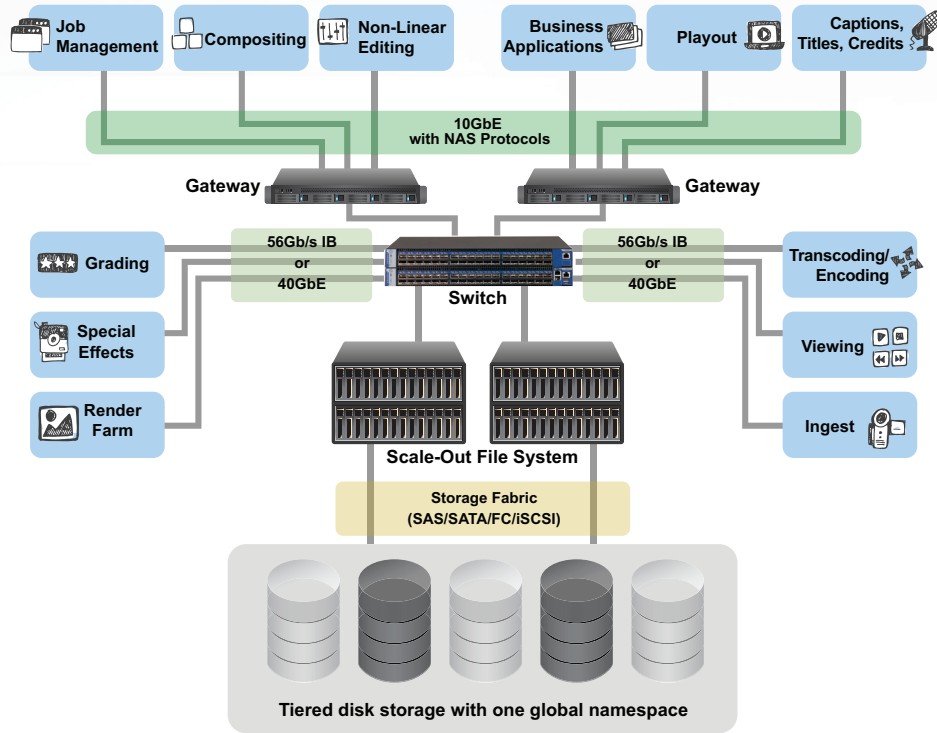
Job Management

Compositing

Non-Linear Editing

Business Applications

Playout

Captions, Titles, Credits

10GbE with NAS Protocols

Gateway

Gateway

Grading

56Gb/s IB or 40GbE

Switch

56Gb/s IB or 40GbE

Transcoding/ Encoding

Special Effects

Viewing

Render Farm

Ingest

Scale-Out File System

Storage Fabric (SAS/SATA/FC/iSCSI)

Tiered disk storage with one global namespace